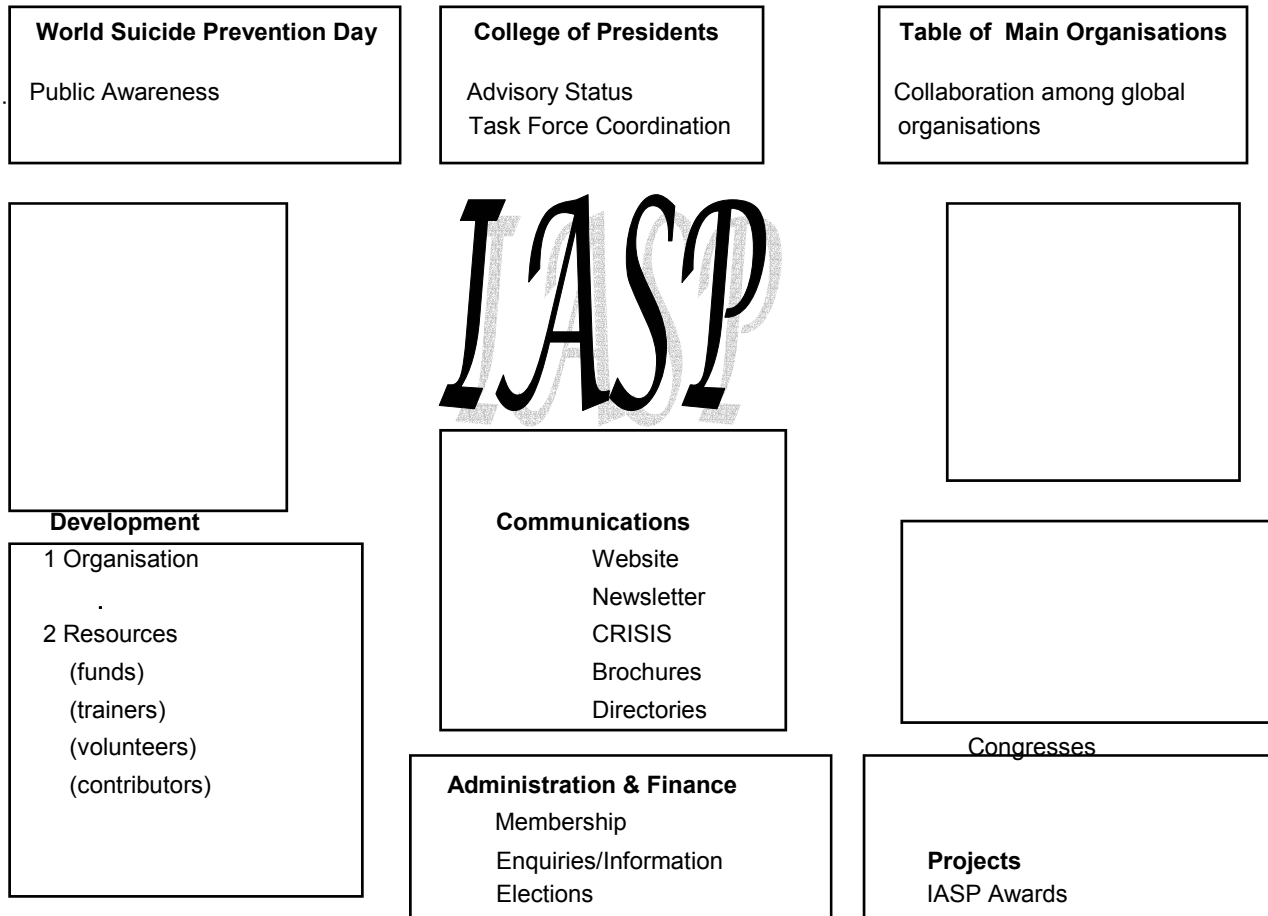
World Suicide Prevention Day

Public Awareness

College of Presidents

Advisory Status
Task Force Coordination

Table of Main Organisations

Collaboration among global organisations

IASP

Development

1 Organisation

2 Resources
(funds)
(trainers)
(volunteers)
(contributors)

Communications
Website
Newsletter
CRISIS
Brochures
Directories

Congresses

Administration & Finance
Membership
Enquiries/Information
Elections

Projects
IASP Awards